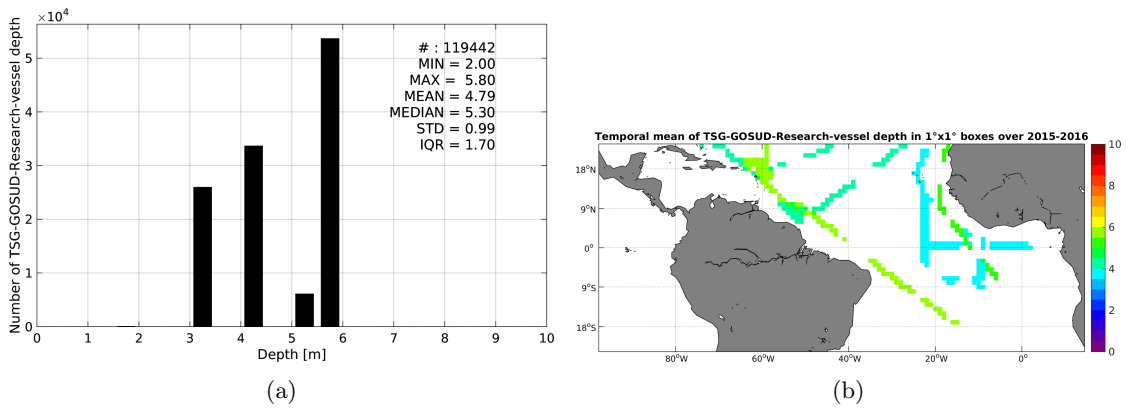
$\times10^4$

Number of TSG-GOSUD-Research-vessel depth

5
4
3
2
1
0

0 1 2 3 4 5 6 7 8 9 10

Depth [m]

# : 119442
MIN = 2.00
MAX = 5.80
MEAN = 4.79
MEDIAN = 5.30
STD = 0.99
IQR = 1.70

(a)

Temporal mean of TSG-GOSUD-Research-vessel depth in 1°x1° boxes over 2015-2016

18°N
9°N
0°
9°S
18°S

80°W 60°W 40°W 20°W 0°

10
8
6
4
2
0

(b)